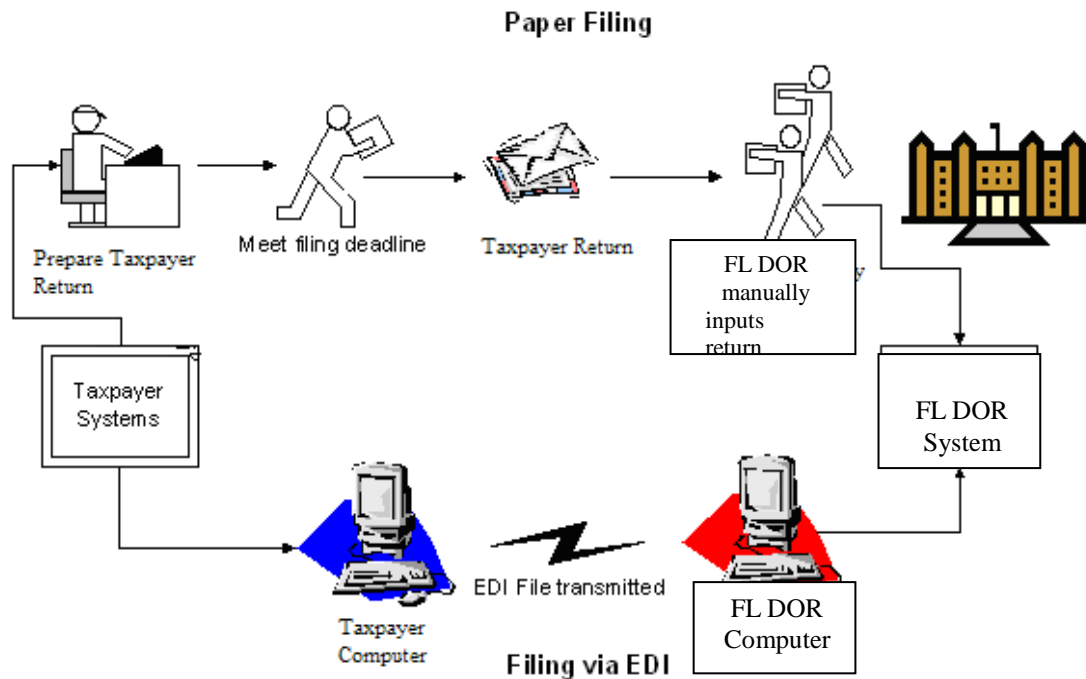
Paper Filing

Prepare Taxpayer Return

Meet filing deadline

Taxpayer Return

FL DOR manually inputs return

Taxpayer Systems

FL DOR System

Taxpayer Computer

EDI File transmitted

FL DOR Computer

Filing via EDI